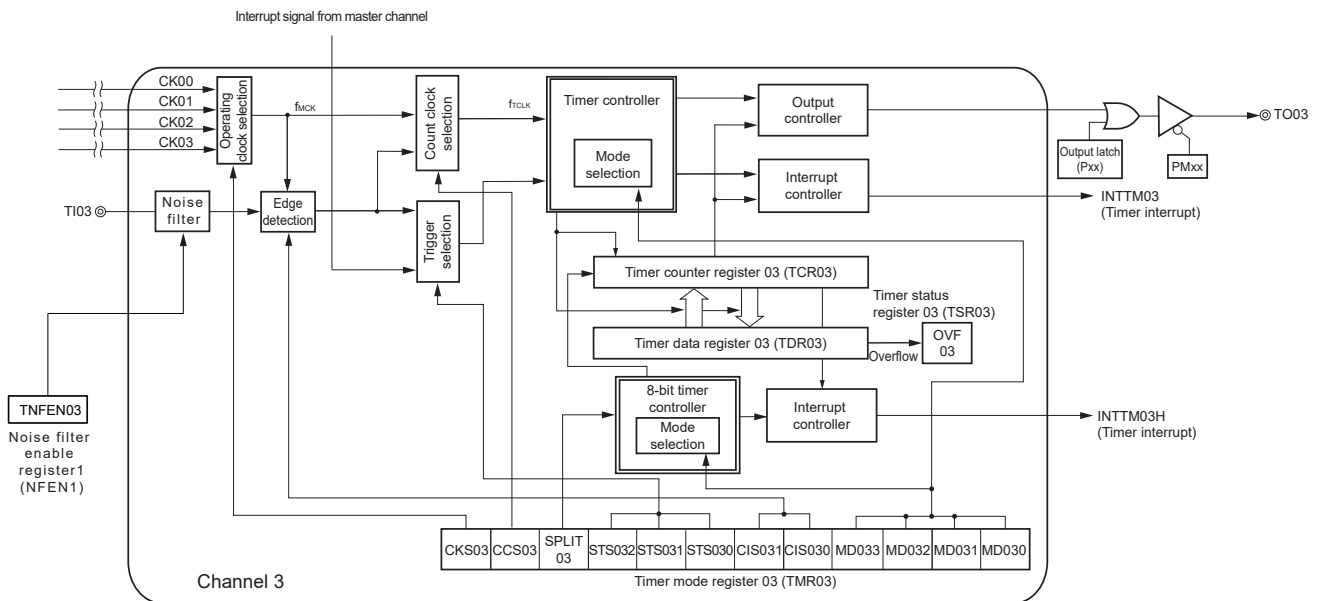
Interrupt signal from master channel

CK00
CK01
CK02
CK03

Operating clock selection

$f_{MCK}$

Count clock selection

$f_{TCLK}$

Timer controller

Mode selection

Output controller

Interrupt controller

Output latch (Pxx)

PMxx

TO03

INTTM03 (Timer interrupt)

TI03

Noise filter

Edge detection

Trigger selection

Timer counter register 03 (TCR03)

Timer status register 03 (TSR03)

Timer data register 03 (TDR03)

Overflow

OVF 03

8-bit timer controller

Mode selection

Interrupt controller

INTTM03H (Timer interrupt)

TNFEN03

Noise filter enable register1 (NFEN1)

| CKS03 | CCS03 | SPLIT 03 | STS032 | STS031 | STS030 | CIS031 | CIS030 | MD033 | MD032 | MD031 | MD030 |
|---|---|---|---|---|---|---|---|---|---|---|---|

Channel 3

Timer mode register 03 (TMR03)